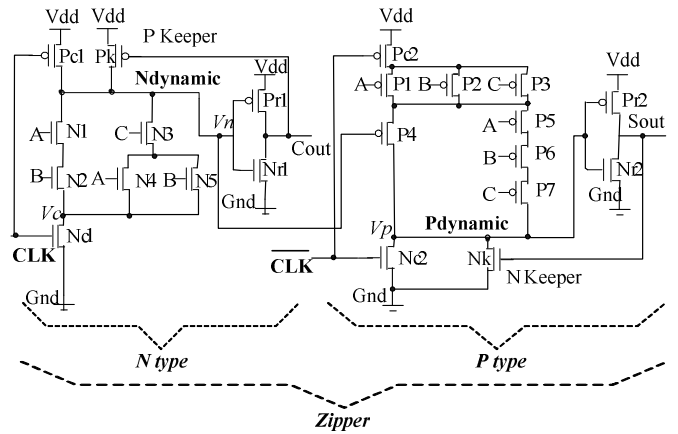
Vdd
Vdd
Pc1
Pk
P Keeper
Ndynamic
Vdd
Pr1
Vn
A
N1
C
N3
Cout
Nr1
B
N2
A
N4
B
N5
Gnd
Vc
Nd
CLK
Gnd
Vdd
Pc2
A
P1
B
P2
C
P3
P4
A
P5
B
P6
C
P7
Vdd
Pr2
Sout
Nr2
Gnd
Vp
Pdynamic
$\overline{\text{CLK}}$
Nc2
Nk
N Keeper
Gnd
N type
P type
Zipper